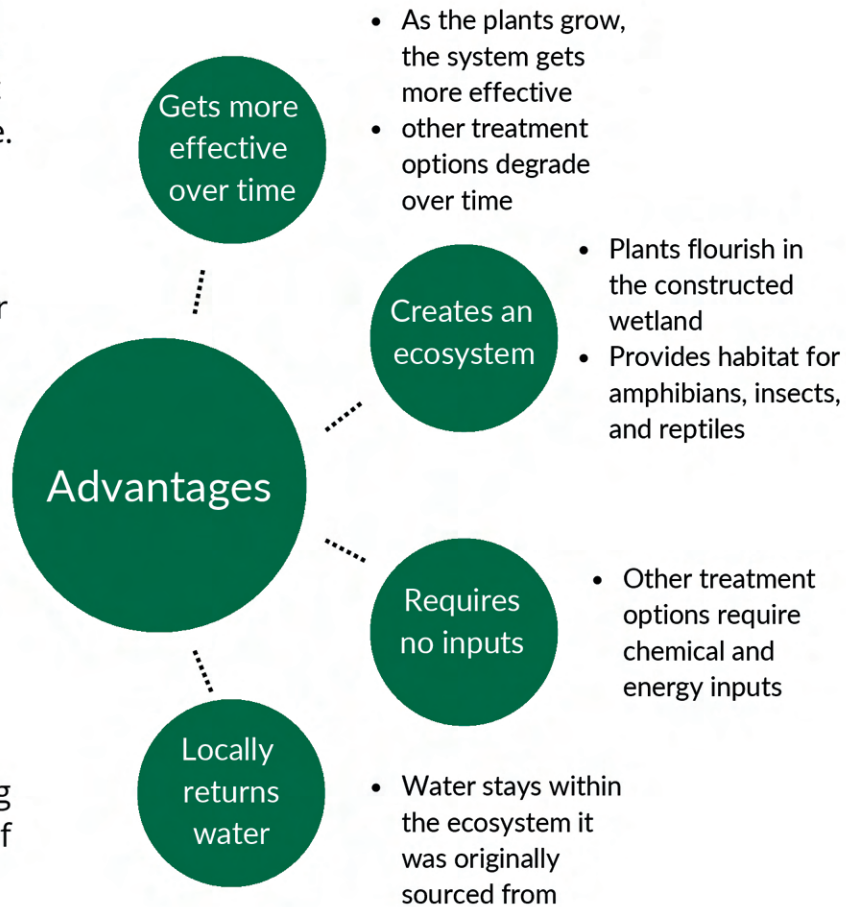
Advantages

Gets more effective over time

- As the plants grow, the system gets more effective
- other treatment options degrade over time

Creates an ecosystem

- Plants flourish in the constructed wetland
- Provides habitat for amphibians, insects, and reptiles

Requires no inputs

- Other treatment options require chemical and energy inputs

Locally returns water

- Water stays within the ecosystem it was originally sourced from